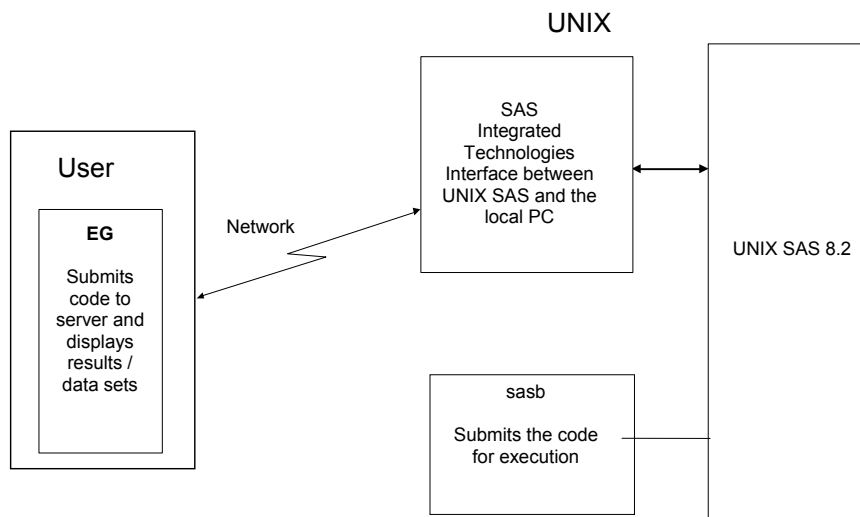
UNIX

User

EG

Submits code to server and displays results / data sets

Network

SAS Integrated Technologies Interface between UNIX SAS and the local PC

UNIX SAS 8.2

sasb

Submits the code for execution